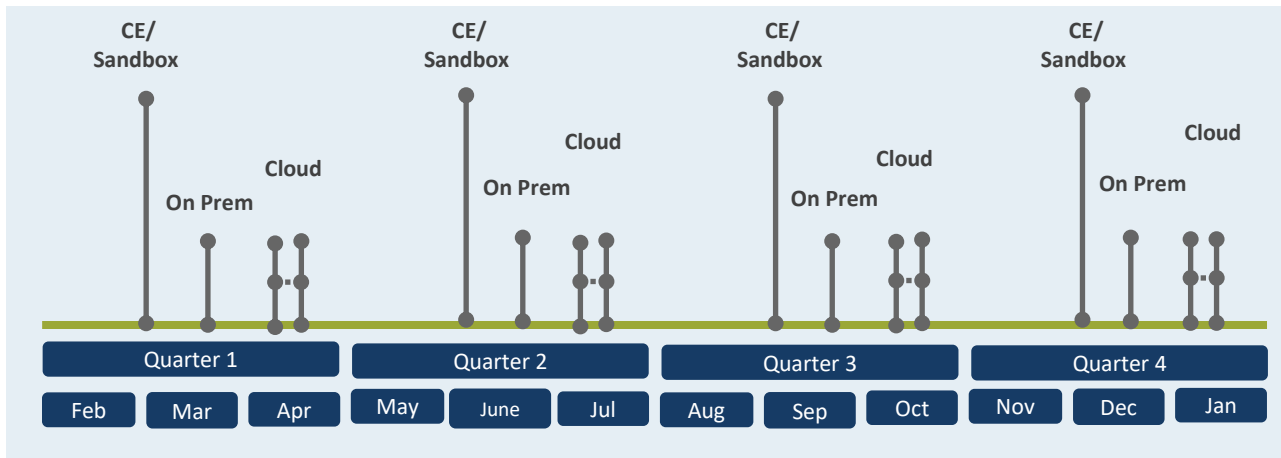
CE/ Sandbox

On Prem

Cloud

CE/ Sandbox

Cloud

On Prem

CE/ Sandbox

Cloud

On Prem

CE/ Sandbox

Cloud

On Prem

Quarter 1

Quarter 2

Quarter 3

Quarter 4

Feb Mar Apr May June Jul Aug Sep Oct Nov Dec Jan